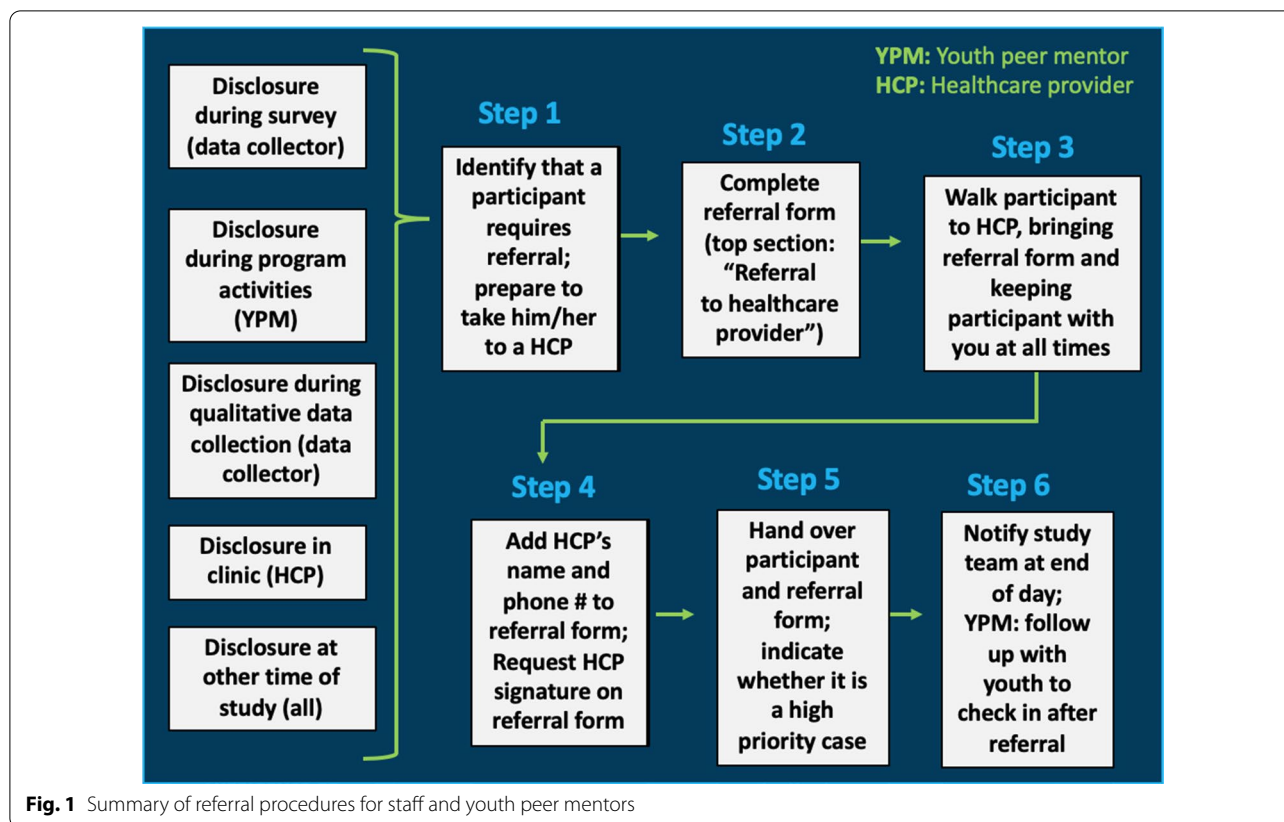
YPM: Youth peer mentor
HCP: Healthcare provider

Disclosure during survey (data collector)

Disclosure during program activities (YPM)

Disclosure during qualitative data collection (data collector)

Disclosure in clinic (HCP)

Disclosure at other time of study (all)

Step 1

Identify that a participant requires referral; prepare to take him/her to a HCP

Step 2

Complete referral form (top section: "Referral to healthcare provider")

Step 3

Walk participant to HCP, bringing referral form and keeping participant with you at all times

Step 4

Add HCP's name and phone # to referral form; Request HCP signature on referral form

Step 5

Hand over participant and referral form; indicate whether it is a high priority case

Step 6

Notify study team at end of day; YPM: follow up with youth to check in after referral

Fig. 1 Summary of referral procedures for staff and youth peer mentors